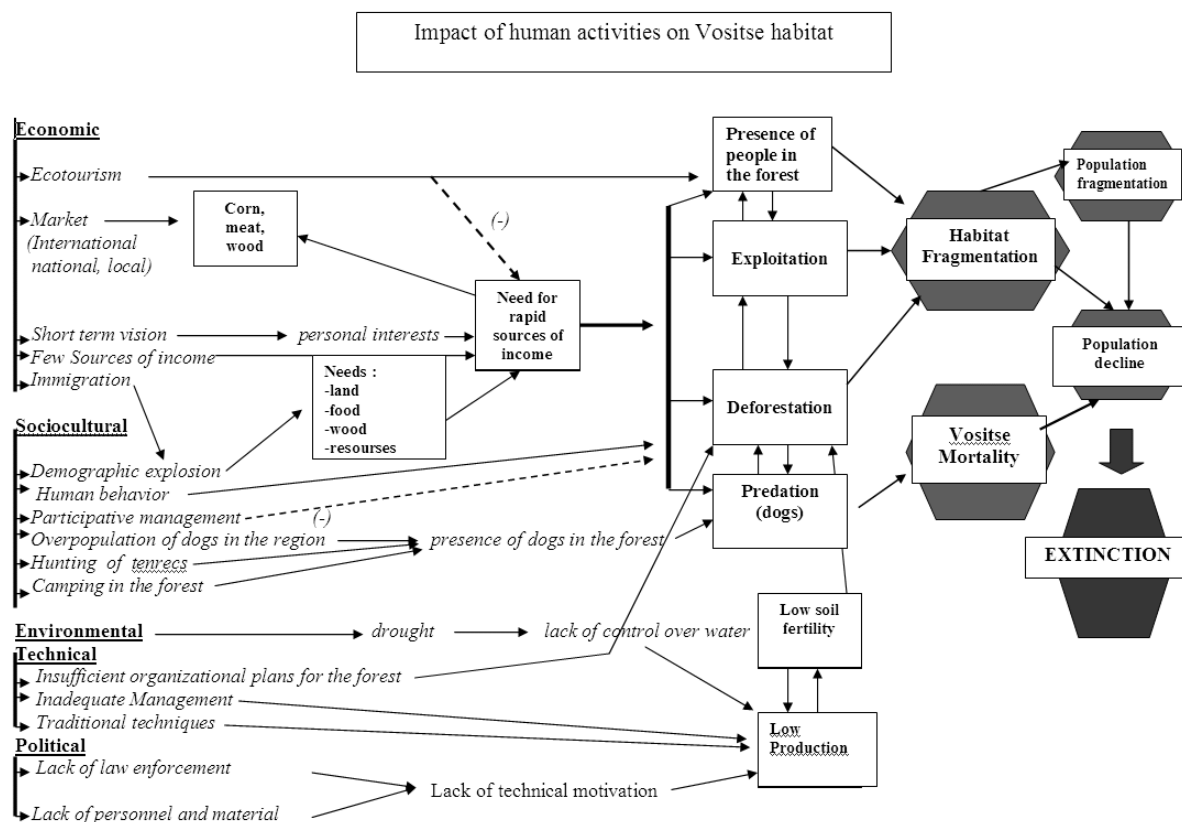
Impact of human activities on Vositse habitat

Economic
Ecotourism
Market (International national, local)
Short term vision
Few Sources of income
Immigration

Corn, meat, wood

(-)

personal interests

Need for rapid sources of income

Needs :
-land
-food
-wood
-resourses

Sociocultural
Demographic explosion
Human behavior
Participative management
(-)
Overpopulation of dogs in the region
Hunting of tenrecs
Camping in the forest

presence of dogs in the forest

Environmental
drought
lack of control over water

Technical
Insufficient organizational plans for the forest
Inadequate Management
Traditional techniques

Political
Lack of law enforcement
Lack of personnel and material

Lack of technical motivation

Presence of people in the forest
Exploitation
Deforestation
Predation (dogs)
Low soil fertility
Low Production

Habitat Fragmentation
Vositse Mortality
Population fragmentation
Population decline
EXTINCTION